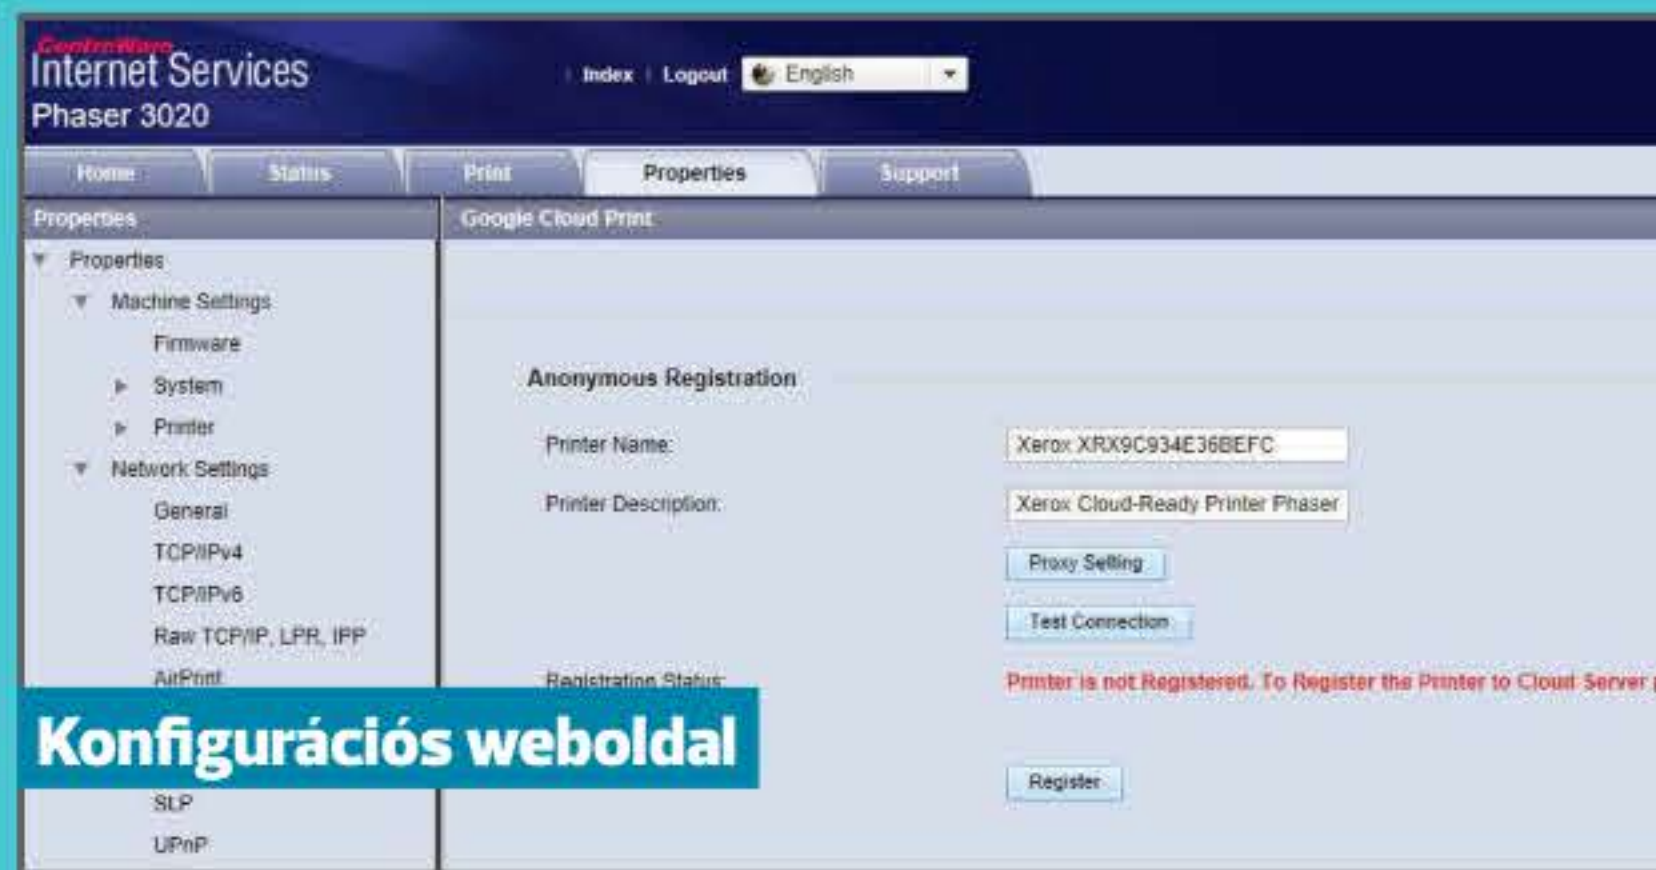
CentreWare
Internet Services
Phaser 3020

Index | Logout | English

Home | Status | Print | Properties | Support

Properties

Properties
Machine Settings
Firmware
System
Printer
Network Settings
General
TCP/IPv4
TCP/IPv6
Raw TCP/IP, LPR, IPP
AirPrint
SLP
UPnP

Google Cloud Print

Anonymous Registration

Printer Name: Xerox XRX9C934E36BEFC

Printer Description: Xerox Cloud-Ready Printer Phaser

Proxy Setting

Test Connection

Registration Status: Printer is not Registered. To Register the Printer to Cloud Server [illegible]

Register

Konfigurációs weboldal